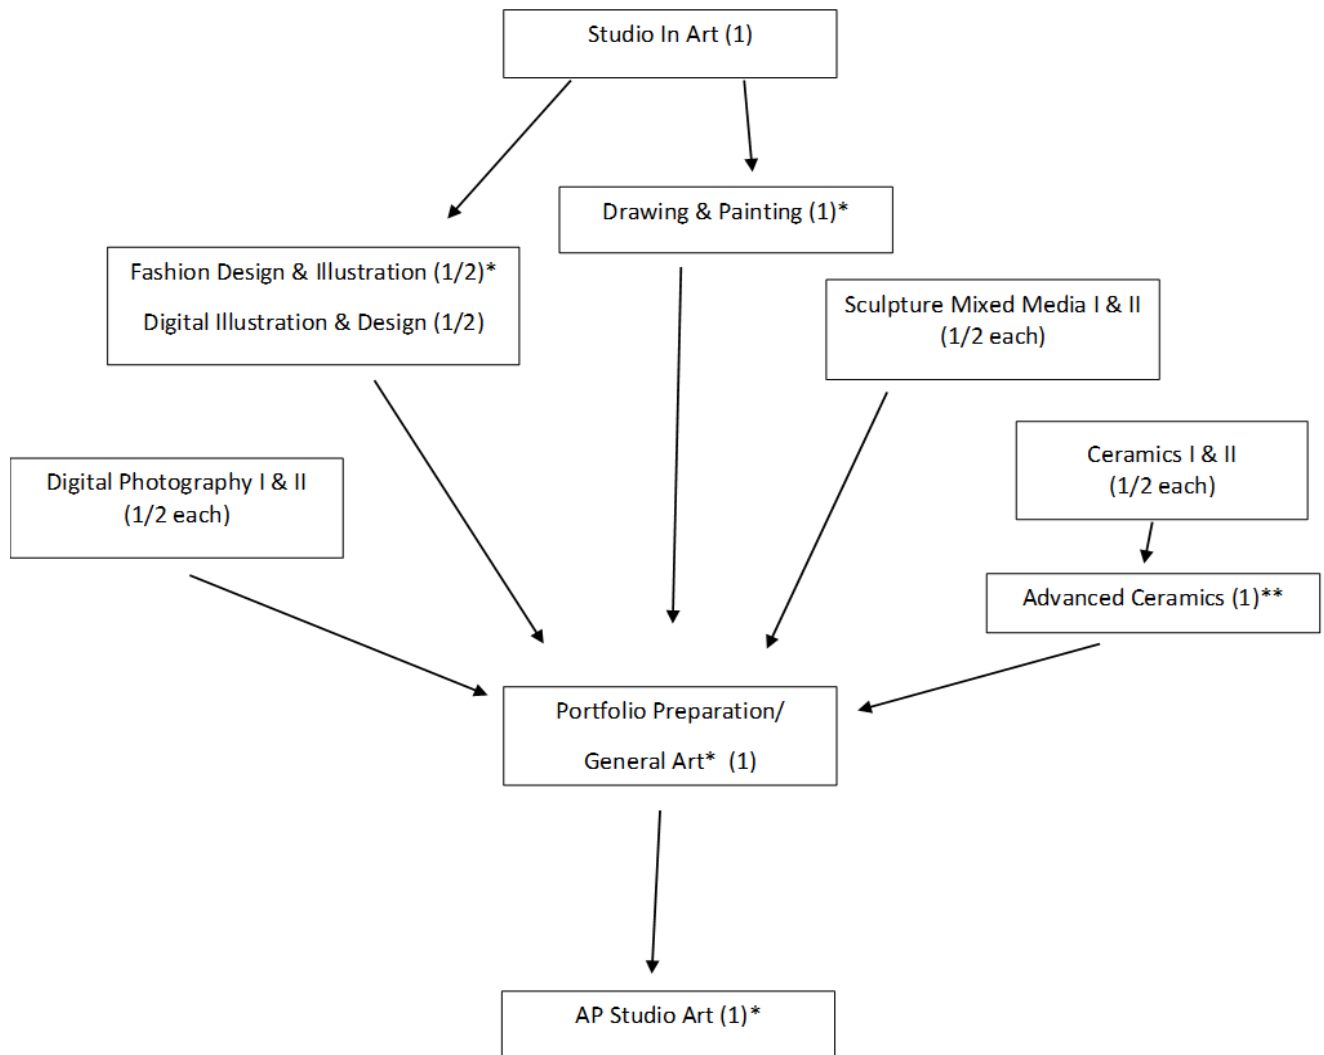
Studio In Art (1)

Drawing & Painting (1)*

Fashion Design & Illustration (1/2)*

Digital Illustration & Design (1/2)

Sculpture Mixed Media I & II (1/2 each)

Ceramics I & II (1/2 each)

Digital Photography I & II (1/2 each)

Advanced Ceramics (1)**

Portfolio Preparation/

General Art* (1)

AP Studio Art (1)*